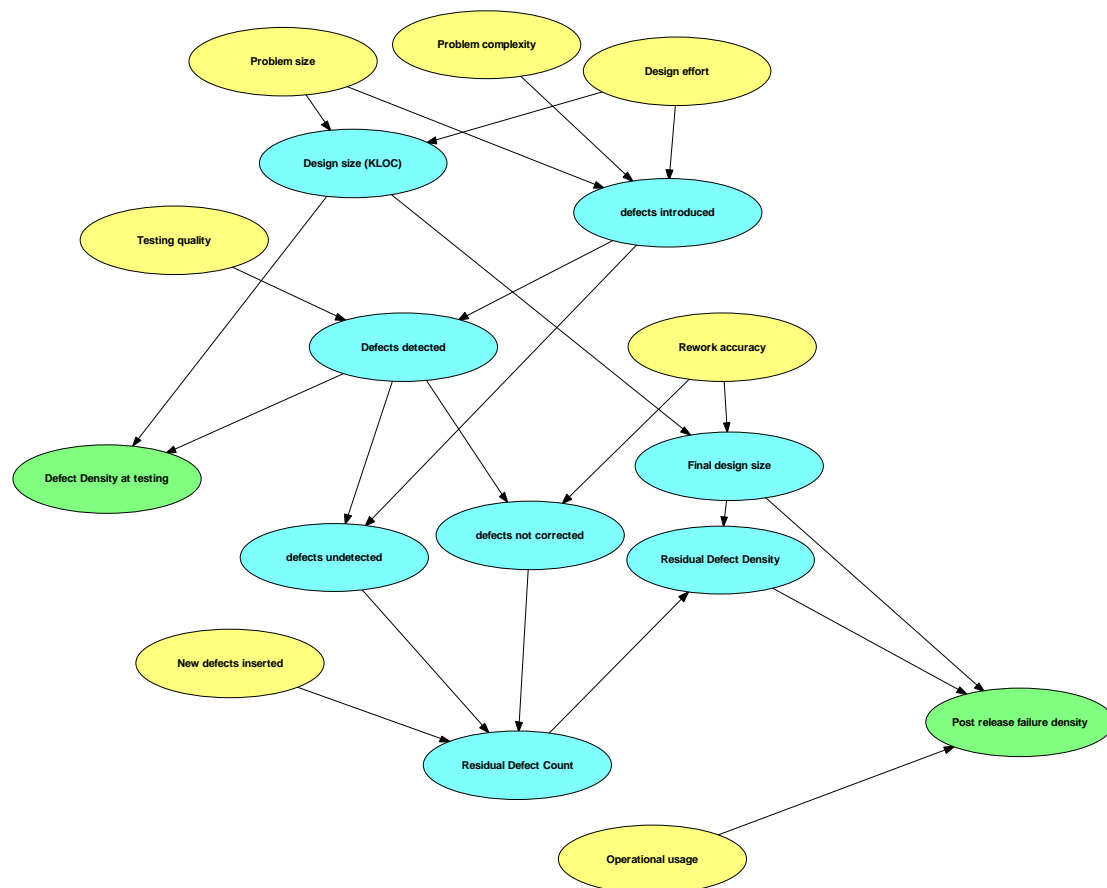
Problem size

Problem complexity

Design effort

Design size (KLOC)

defects introduced

Testing quality

Defects detected

Rework accuracy

Defect Density at testing

Final design size

defects undetected

defects not corrected

Residual Defect Density

New defects inserted

Post release failure density

Residual Defect Count

Operational usage